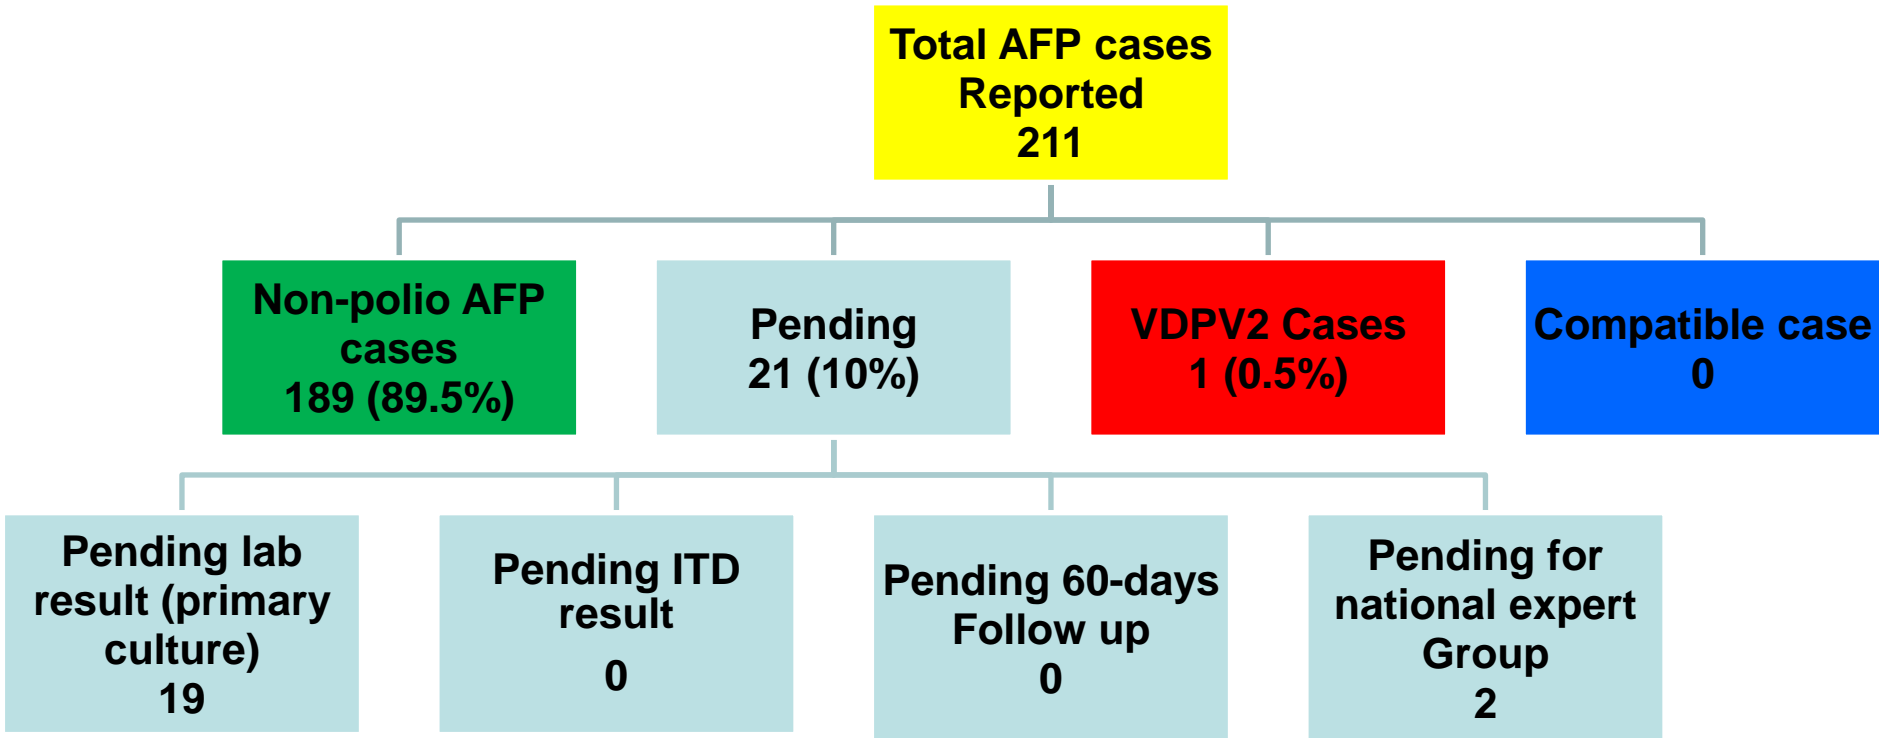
Total AFP cases Reported 211

Non-polio AFP cases 189 (89.5%)

Pending 21 (10%)

VDPV2 Cases 1 (0.5%)

Compatible case 0

Pending lab result (primary culture) 19

Pending ITD result 0

Pending 60-days Follow up 0

Pending for national expert Group 2